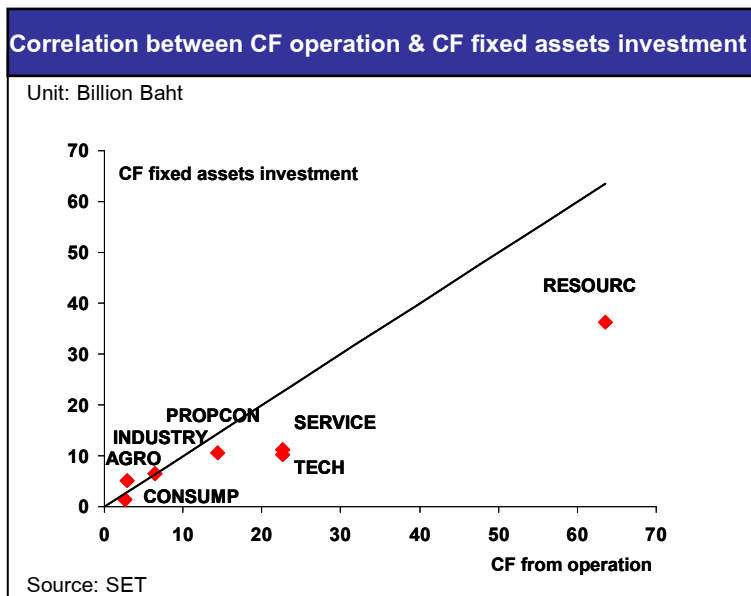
Correlation between CF operation & CF fixed assets investment

Unit: Billion Baht

CF fixed assets investment

70
60
50
40
30
20
10
0

RESOURC
PROPCON
SERVICE
INDUSTRY
AGRO
TECH
CONSUMP

0 10 20 30 40 50 60 70

CF from operation

Source: SET